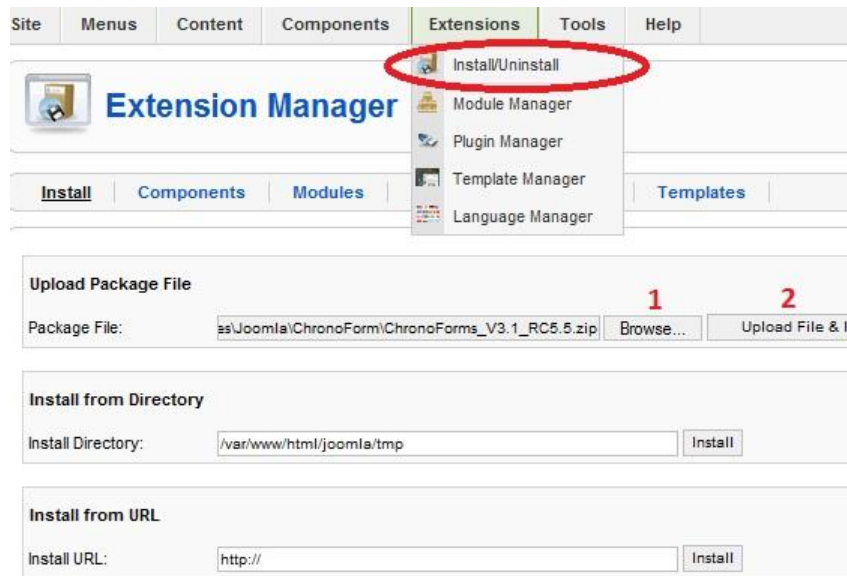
Site Menus Content Components Extensions Tools Help

Install/Uninstall
Module Manager
Plugin Manager
Template Manager
Language Manager

Extension Manager

Install Components Modules Templates

Upload Package File

Package File: es\Joomla\ChronoForm\ChronoForms_V3.1_RC5.5.zip Browse... 1 Upload File & I 2

Install from Directory

Install Directory: /var/www/html/joomla/tmp Install

Install from URL

Install URL: http:// Install